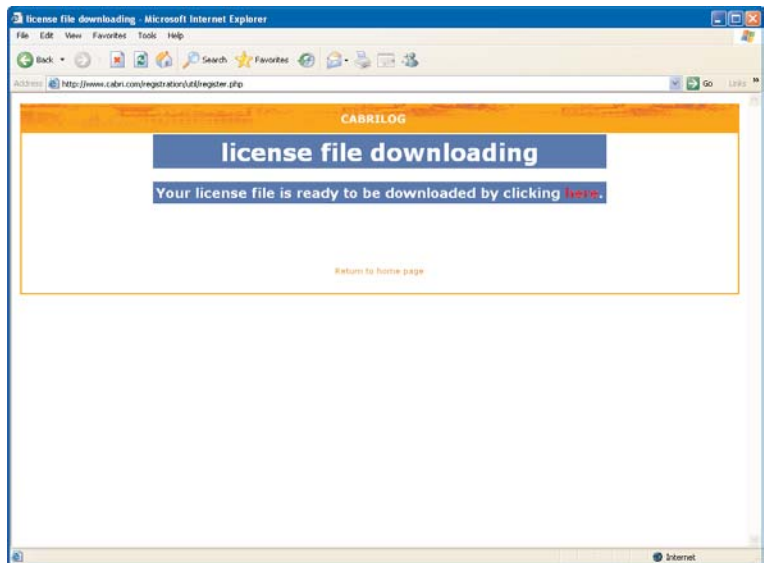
license file downloading - Microsoft Internet Explorer

File Edit View Favorites Tools Help

Back Search Favorites

Address http://www.cabri.com/registration/util/register.php Go Links

CABRILOG

license file downloading

Your license file is ready to be downloaded by clicking here.

Return to home page

Internet